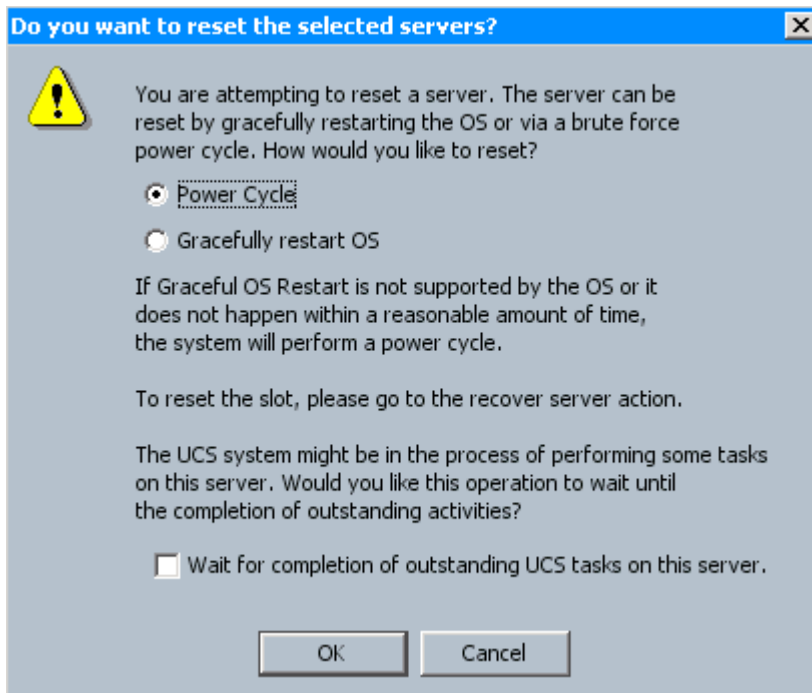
Do you want to reset the selected servers?

You are attempting to reset a server. The server can be reset by gracefully restarting the OS or via a brute force power cycle. How would you like to reset?

Power Cycle

Gracefully restart OS

If Graceful OS Restart is not supported by the OS or it does not happen within a reasonable amount of time, the system will perform a power cycle.

To reset the slot, please go to the recover server action.

The UCS system might be in the process of performing some tasks on this server. Would you like this operation to wait until the completion of outstanding activities?

Wait for completion of outstanding UCS tasks on this server.

OK Cancel